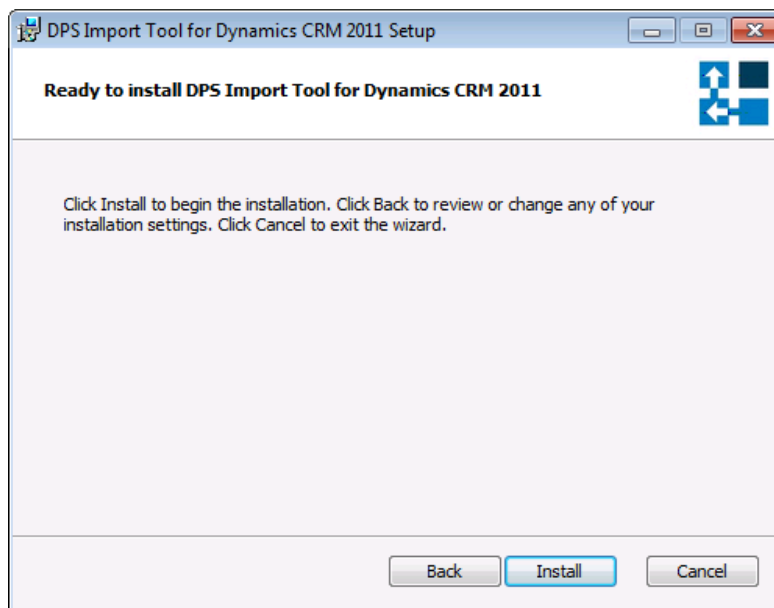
DPS Import Tool for Dynamics CRM 2011 Setup

Ready to install DPS Import Tool for Dynamics CRM 2011

Click Install to begin the installation. Click Back to review or change any of your installation settings. Click Cancel to exit the wizard.

Back Install Cancel